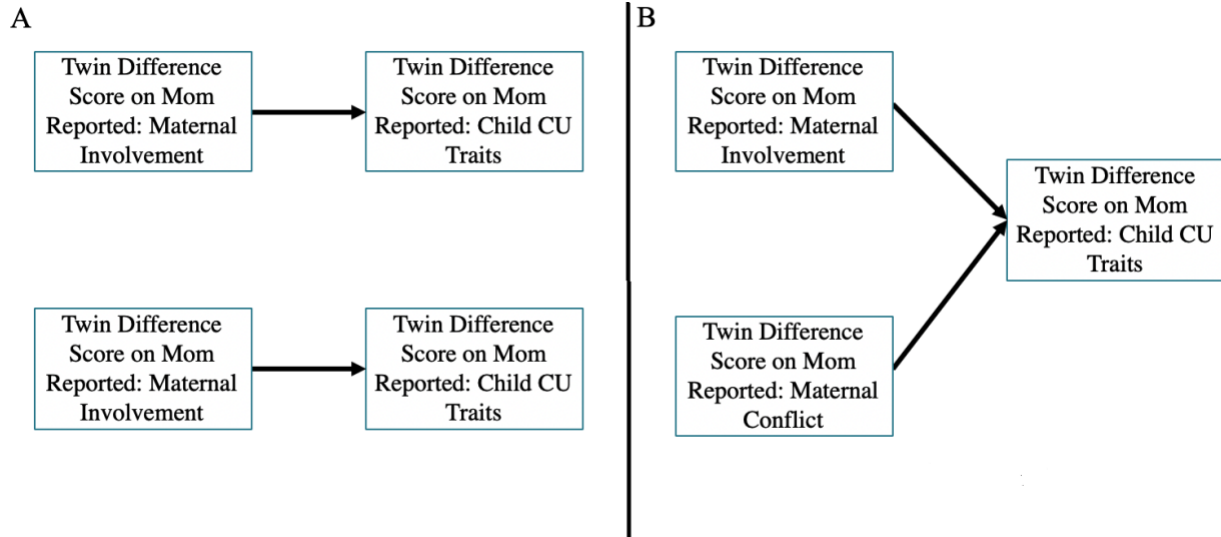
A

Twin Difference Score on Mom Reported: Maternal Involvement

Twin Difference Score on Mom Reported: Child CU Traits

Twin Difference Score on Mom Reported: Maternal Involvement

Twin Difference Score on Mom Reported: Child CU Traits

B

Twin Difference Score on Mom Reported: Maternal Involvement

Twin Difference Score on Mom Reported: Maternal Conflict

Twin Difference Score on Mom Reported: Child CU Traits